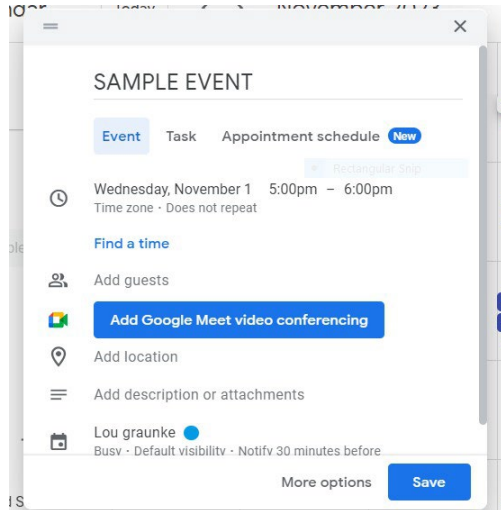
SAMPLE EVENT

Event Task Appointment schedule New

Rectangular Snip

Wednesday, November 1 5:00pm – 6:00pm
Time zone · Does not repeat

Find a time

Add guests

Add Google Meet video conferencing

Add location

Add description or attachments

Lou graunke
Busy · Default visibility · Notify 30 minutes before

More options Save